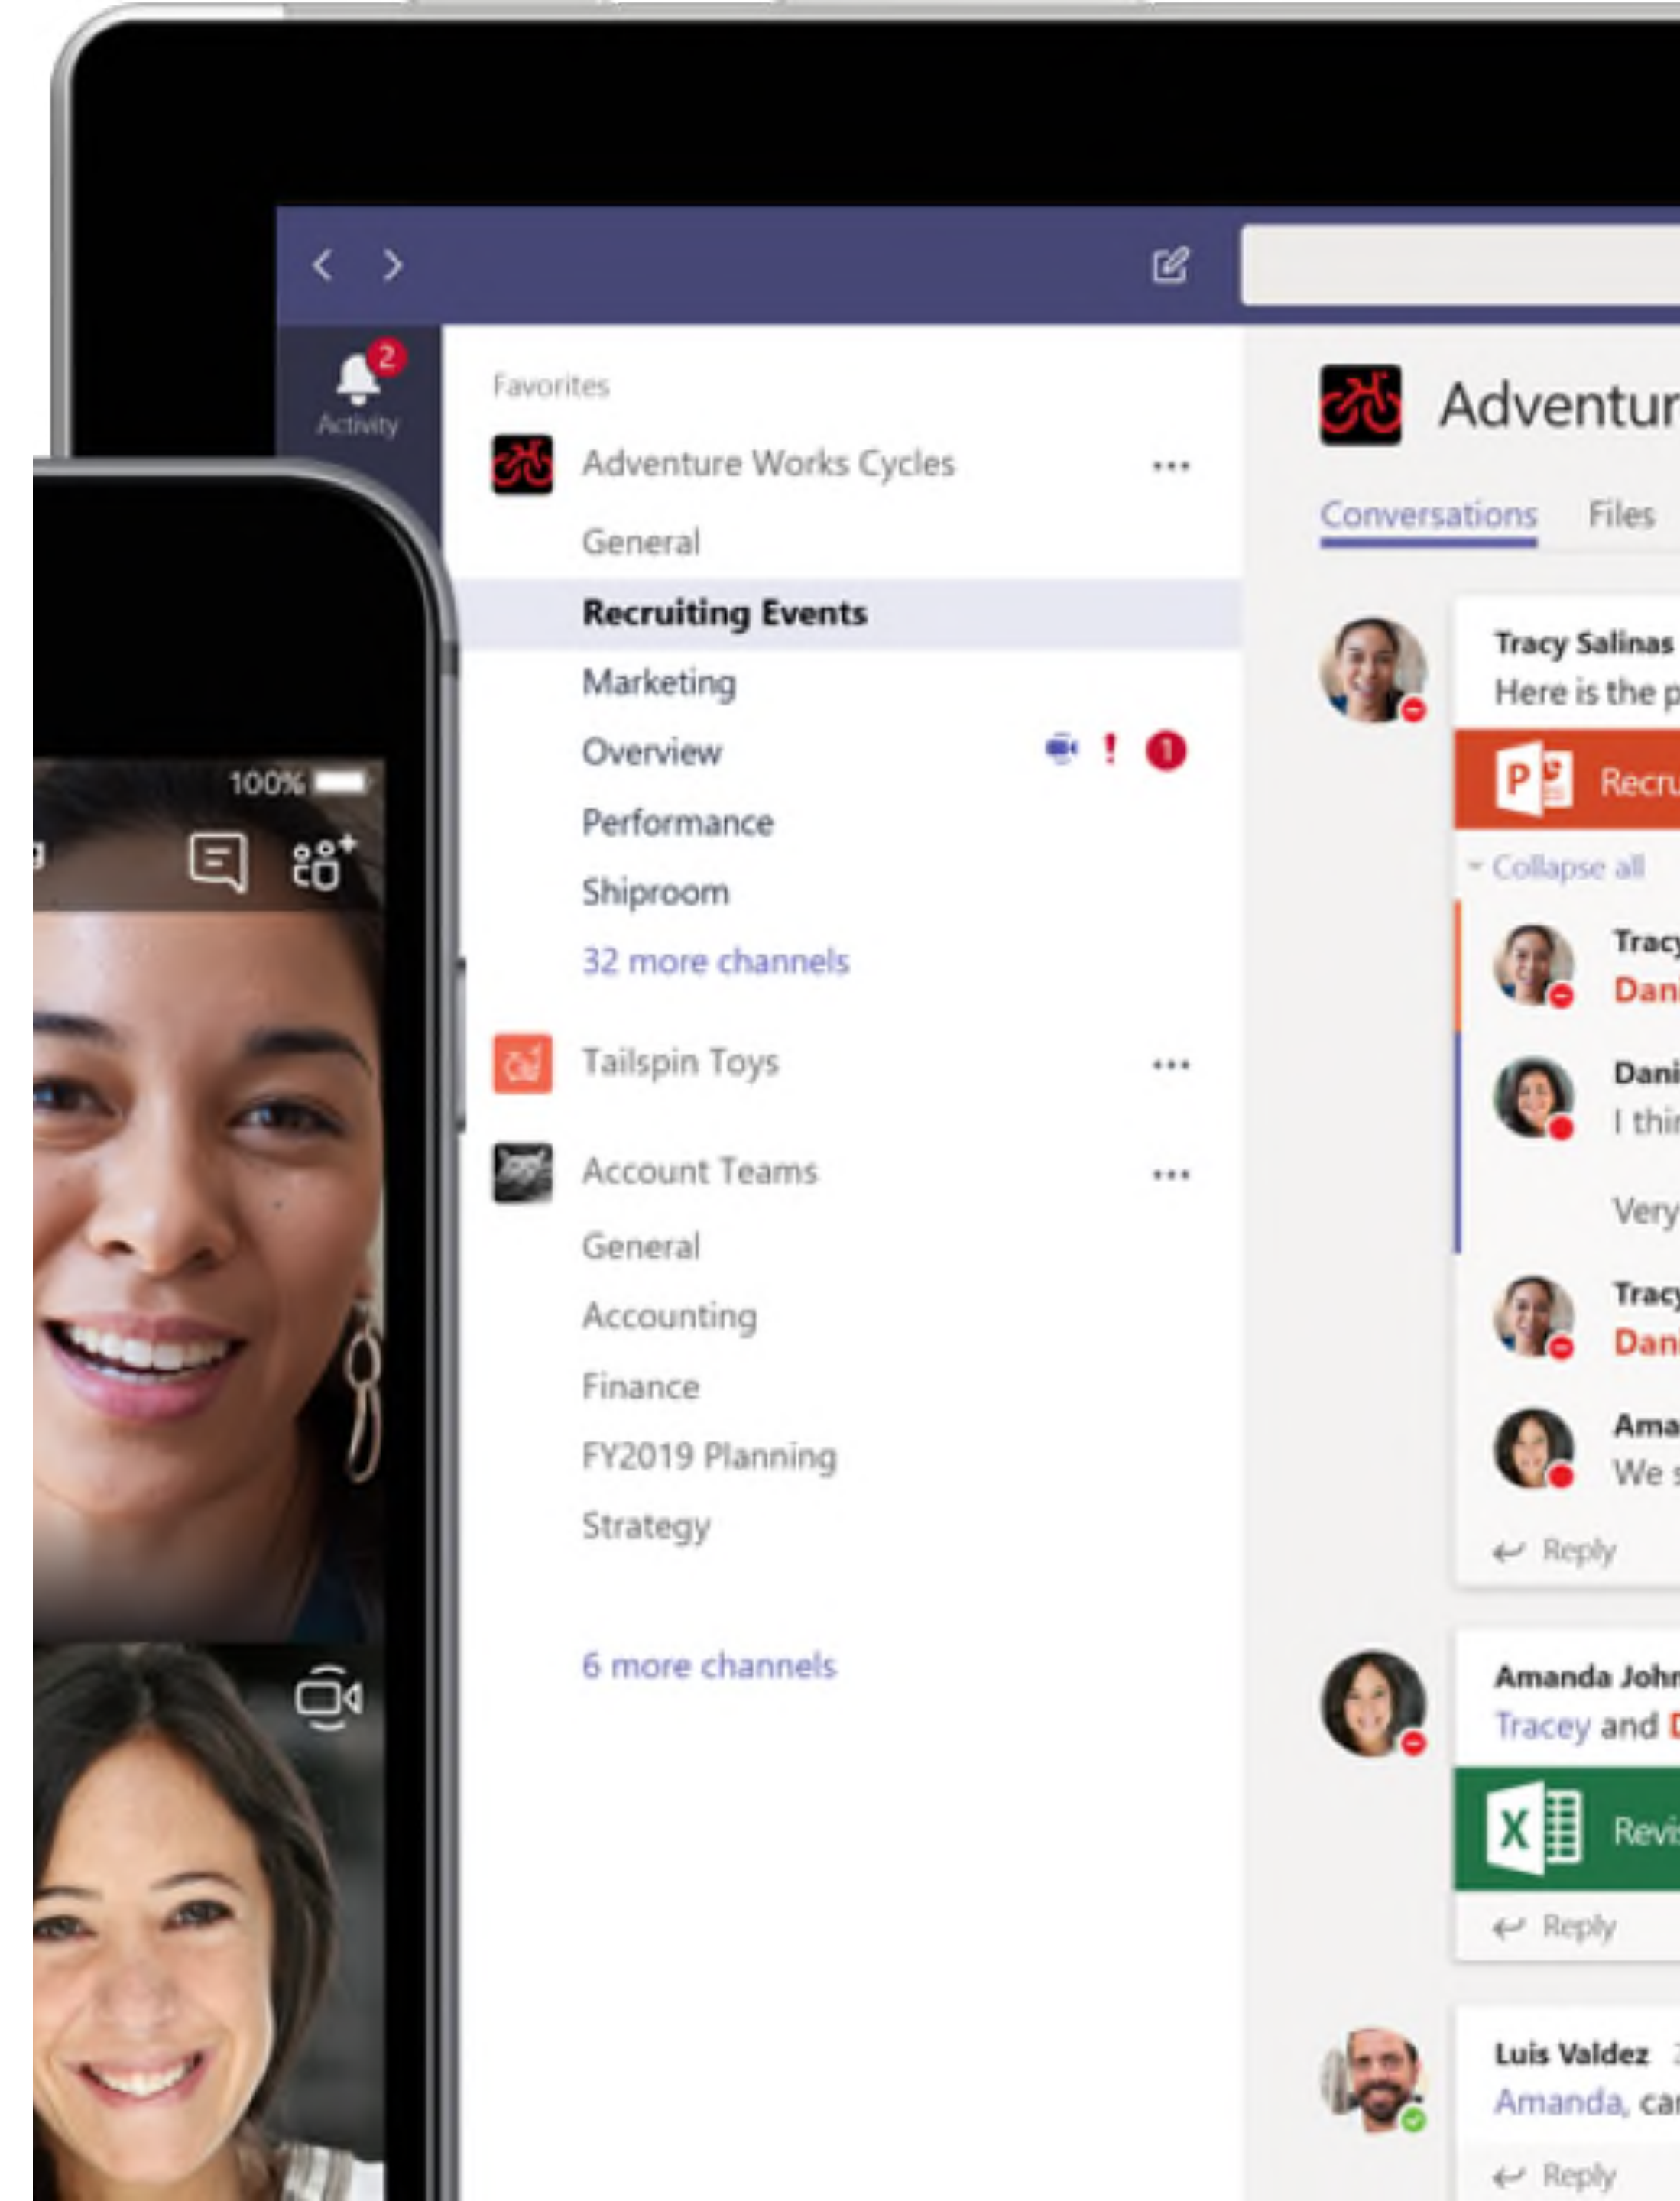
2
Activity

Favorites
Adventure Works Cycles
General
Recruiting Events
Marketing
Overview
Performance
Shiproom
32 more channels
Tailspin Toys
Account Teams
General
Accounting
Finance
FY2019 Planning
Strategy
6 more channels

Adventur
Conversations Files
Tracy Salinas
Here is the p
Recru
Collapse all
Tracy
Dan
Dani
I thi
Very
Tracy
Dan
Ama
We
Reply
Amanda John
Tracey and
Revi
Reply
Luis Valdez
Amanda, ca
Reply

100%